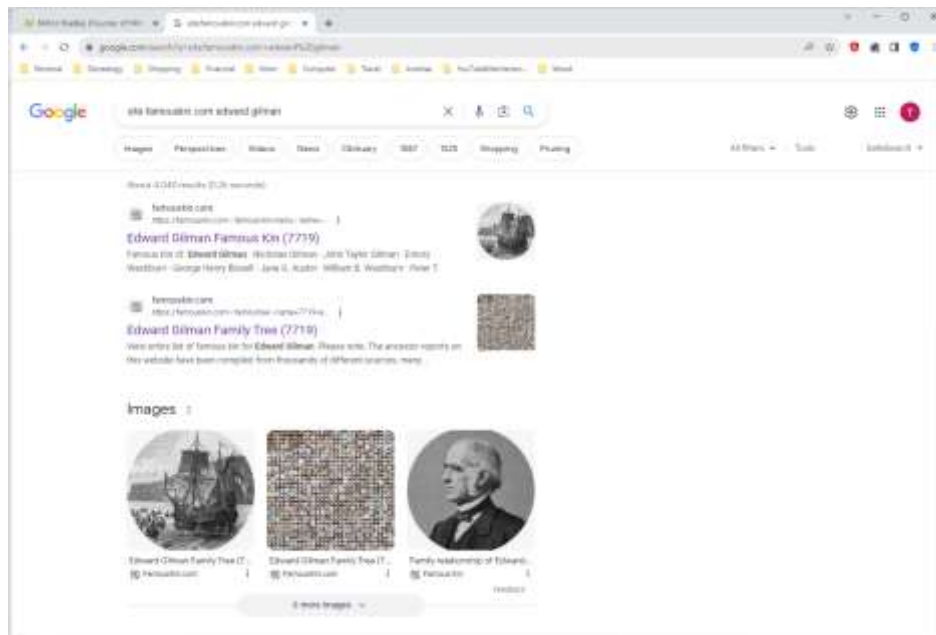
Google

site:famouskin.com edward gilman

Images Perspectives Videos News Obituary 1687 1635 Shopping Posting

All filters Tools

About 4,040 results (0.26 seconds)

famouskin.com
https://famouskin.com › famous-kin-menu › famous-...

Edward Gilman Famous Kin (7719)

Famous kin of: Edward Gilman · Nicholas Gilman · John Taylor Gilman · Emory Washburn · George Henry Boswell · Jane E. Austin · William B. Washburn · Peter T.

famouskin.com
https://famouskin.com › family-tree › name-7719-e...

Edward Gilman Family Tree (7719)

View entire list of famous kin for Edward Gilman. Please note: The ancestor reports on this website have been compiled from thousands of different sources, many ...

Images

Edward Gilman Family Tree (7...
famouskin.com

Edward Gilman Family Tree (7...
famouskin.com

Family relationship of Edward...
famouskin

Feedback

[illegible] more images